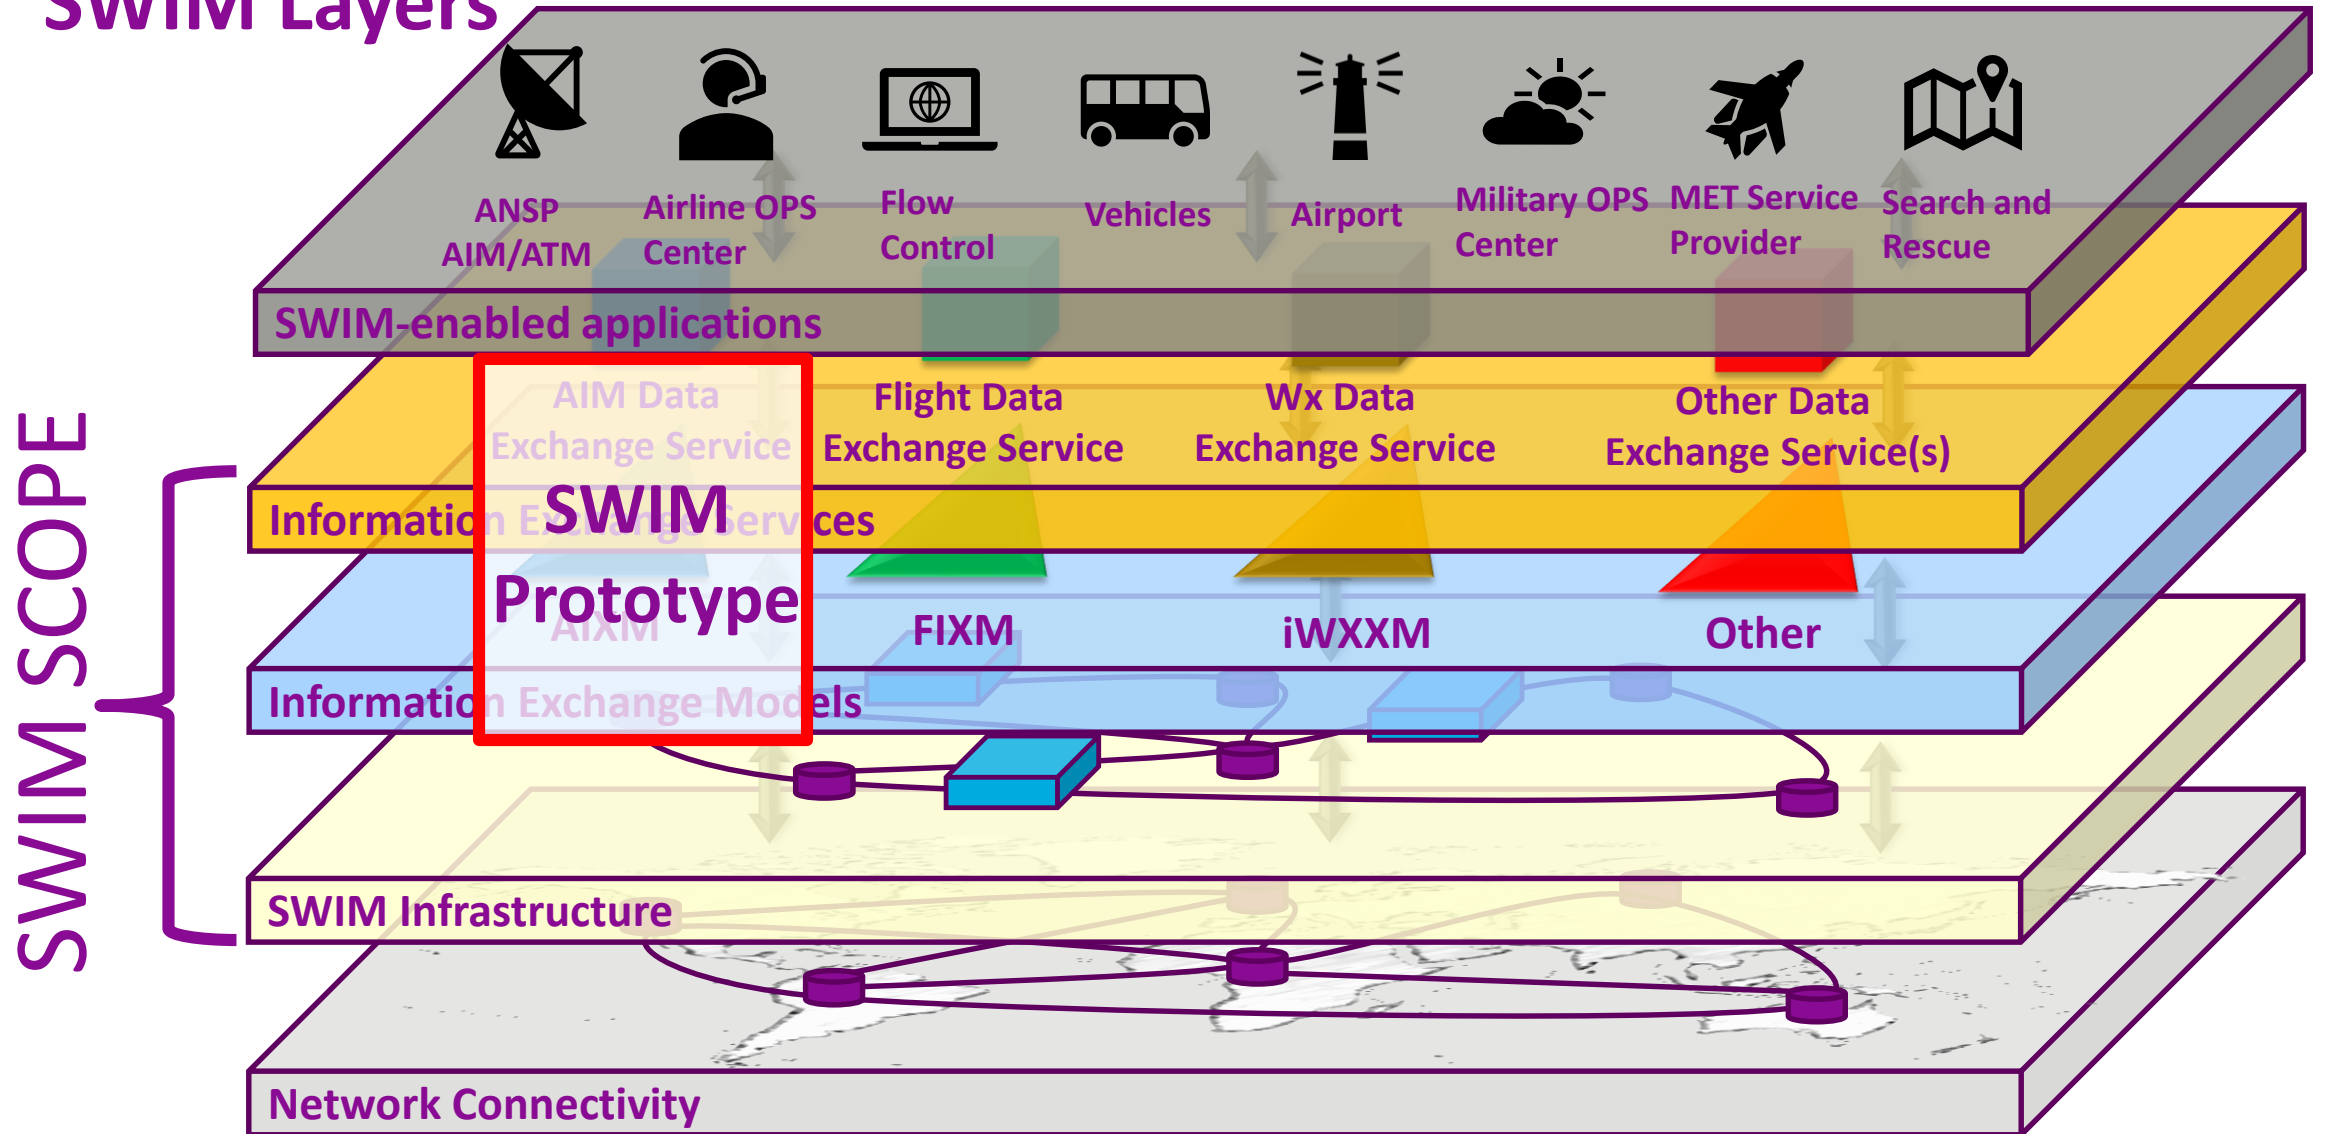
SWIM Layers

ANSP AIM/ATM

Airline OPS Center

Flow Control

Vehicles

Airport

Military OPS Center

MET Service Provider

Search and Rescue

SWIM-enabled applications

AIM Data Exchange Service

Flight Data Exchange Service

Wx Data Exchange Service

Other Data Exchange Service(s)

Information Exchange Services

SWIM Prototype

AIXM

FIXM

iWXXM

Other

Information Exchange Models

SWIM SCOPE

SWIM Infrastructure

Network Connectivity